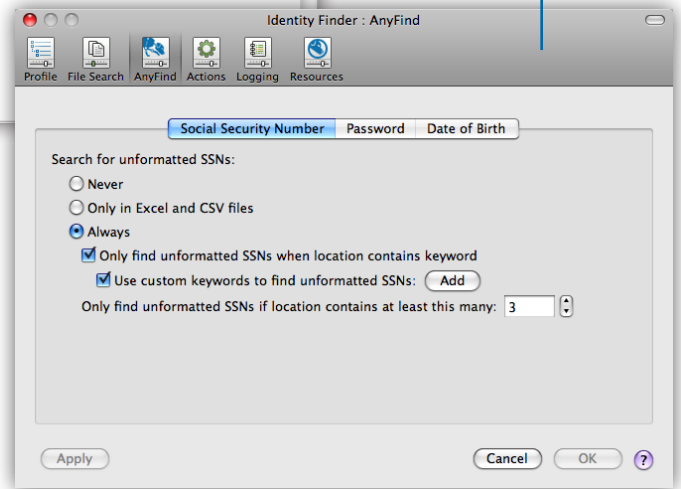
Identity Finder : AnyFind

Profile File Search AnyFind Actions Logging Resources

Social Security Number Password Date of Birth

Search for unformatted SSNs:

Never

Only in Excel and CSV files

Always

Only find unformatted SSNs when location contains keyword

Use custom keywords to find unformatted SSNs: Add

Only find unformatted SSNs if location contains at least this many: 3

Apply

Cancel OK ?